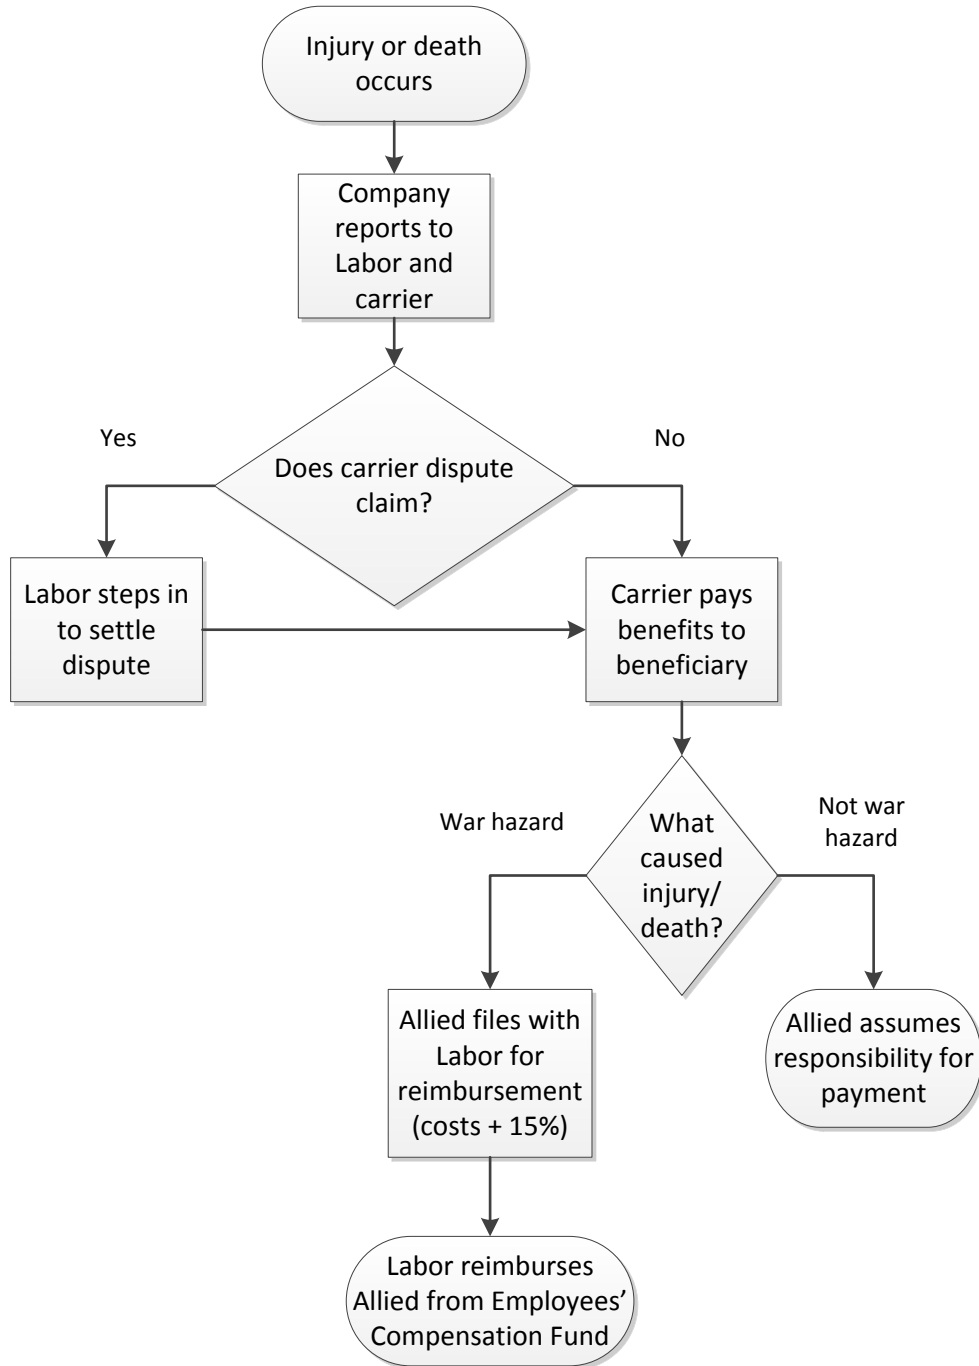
Injury or death occurs

Company reports to Labor and carrier

Yes

No

Does carrier dispute claim?

Labor steps in to settle dispute

Carrier pays benefits to beneficiary

War hazard

Not war hazard

What caused injury/ death?

Allied files with Labor for reimbursement (costs + 15%)

Allied assumes responsibility for payment

Labor reimburses Allied from Employees' Compensation Fund